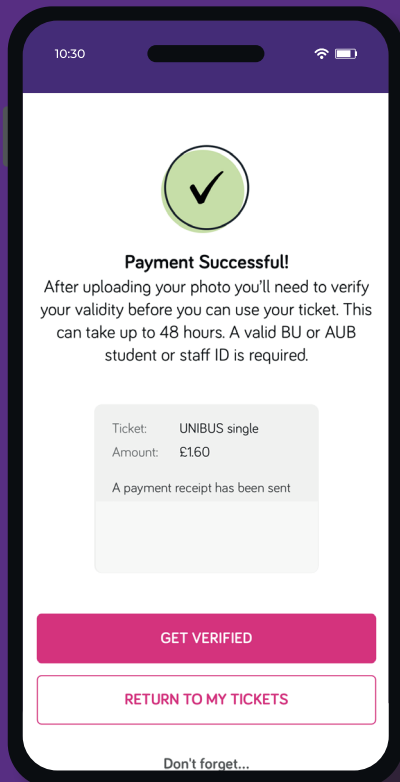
10:30

Payment Successful!
After uploading your photo you'll need to verify your validity before you can use your ticket. This can take up to 48 hours. A valid BU or AUB student or staff ID is required.

Ticket: UNIBUS single
Amount: £1.60

A payment receipt has been sent

GET VERIFIED

RETURN TO MY TICKETS

Don't forget...